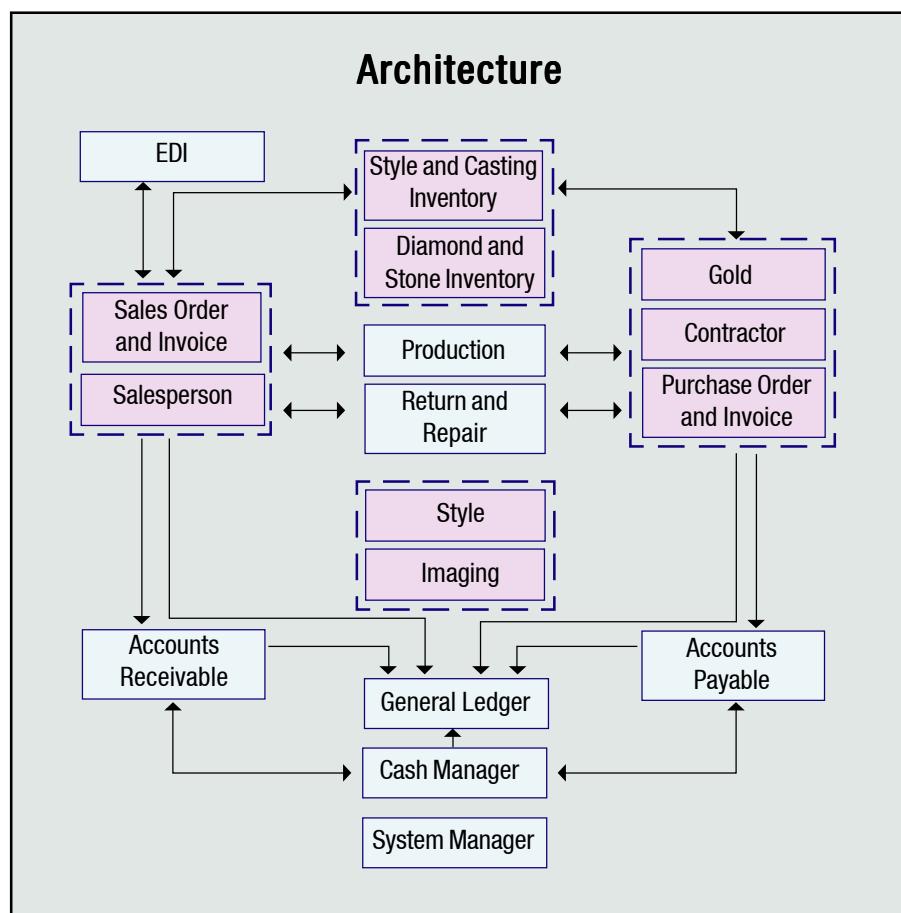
Architecture

EDI

Style and Casting Inventory

Diamond and Stone Inventory

Gold

Contractor

Purchase Order and Invoice

Sales Order and Invoice

Salesperson

Production

Return and Repair

Style

Imaging

Accounts Receivable

General Ledger

Accounts Payable

Cash Manager

System Manager